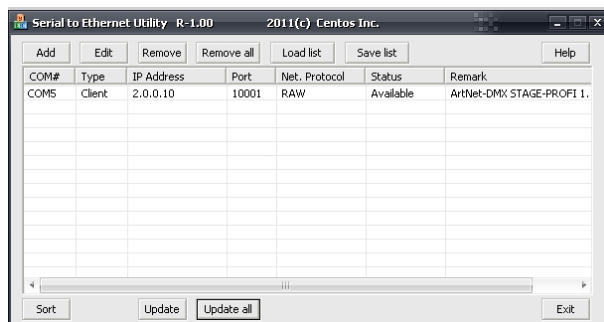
Serial to Ethernet Utility R-1.00 2011(c) Centos Inc.

Add Edit Remove Remove all Load list Save list Help

| COM# | Type | IP Address | Port | Net. Protocol | Status | Remark |
|---|---|---|---|---|---|---|
| COM5 | Client | 2.0.0.10 | 10001 | RAW | Available | ArtNet-DMX STAGE-PROFI 1. |

Sort Update Update all Exit